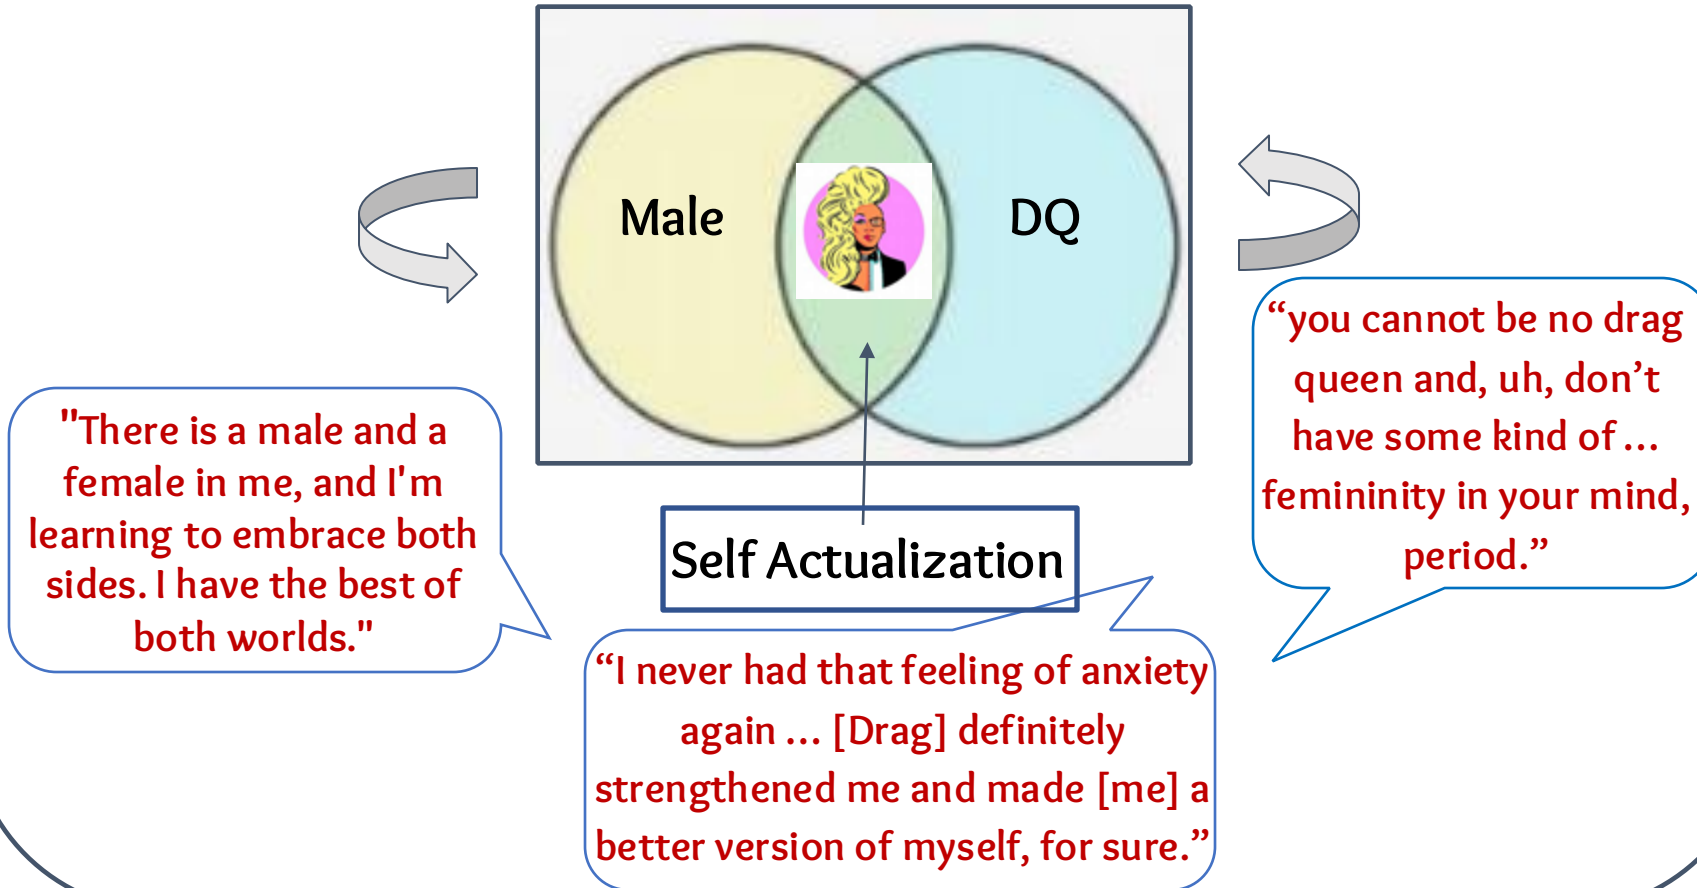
Male

DQ

"There is a male and a female in me, and I'm learning to embrace both sides. I have the best of both worlds."

Self Actualization

“you cannot be no drag queen and, uh, don’t have some kind of … femininity in your mind, period.”

“I never had that feeling of anxiety again … [Drag] definitely strengthened me and made [me] a better version of myself, for sure.”